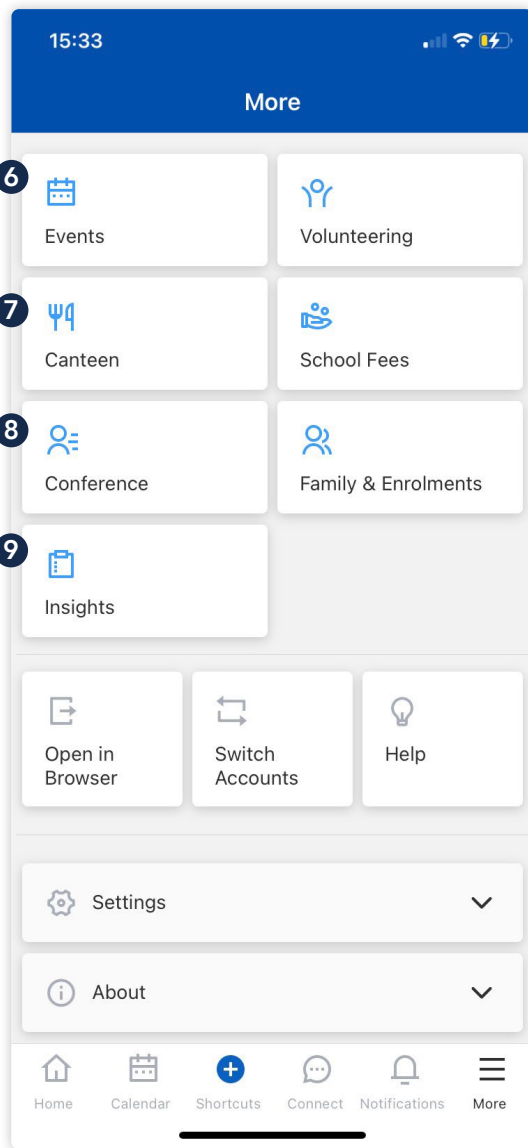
15:33

More

6
Events

Volunteering

7
Canteen

School Fees

8
Conference

Family & Enrolments

9
Insights

Open in Browser

Switch Accounts

Help

Settings

About

Home
Calendar
Shortcuts
Connect
Notifications
More